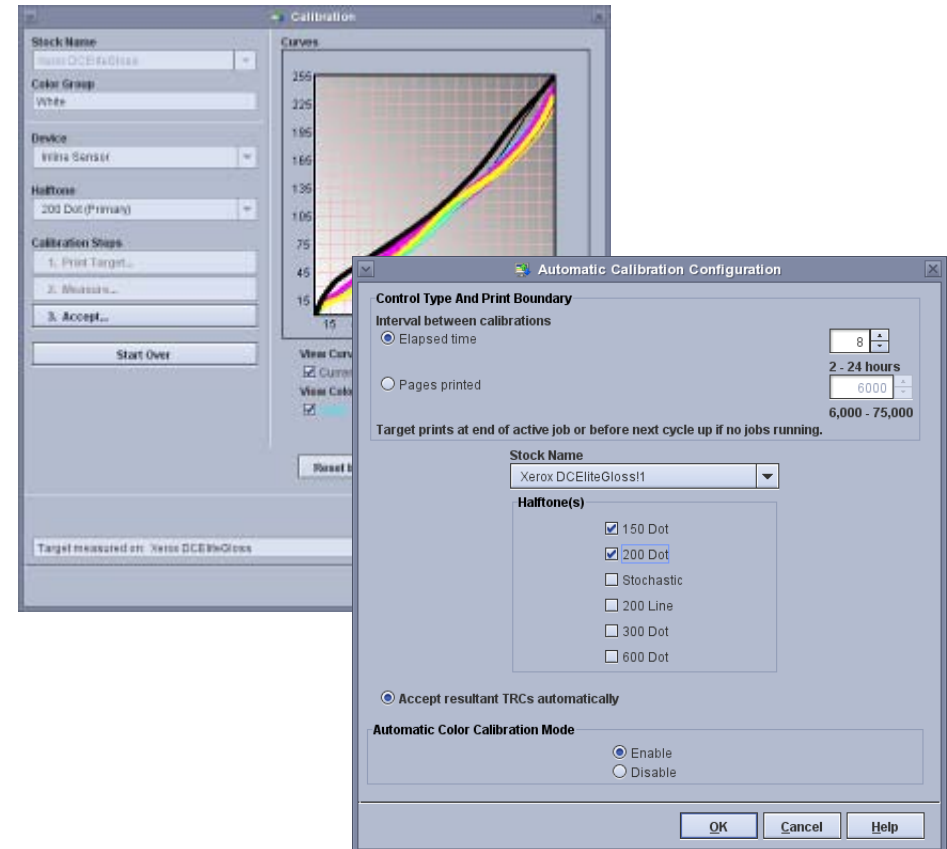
Calibration

Stock Name
Xerox DCEliteGloss

Color Group
White

Device
Inline Sensor

Halftone
200 Dot (Primary)

Calibration Steps
1. Print Target...
2. Measure...
3. Accept...

Start Over

Curves
255
225
195
165
135
105
75
45
15
15

View Curv
Curren
View Colo

Reset

Target measured on: Xerox DCEliteGloss

Automatic Calibration Configuration

Control Type And Print Boundary
Interval between calibrations
Elapsed time
8
2 - 24 hours
Pages printed
6000
6,000 - 75,000
Target prints at end of active job or before next cycle up if no jobs running.

Stock Name
Xerox DCEliteGloss!1

Halftone(s)
150 Dot
200 Dot
Stochastic
200 Line
300 Dot
600 Dot

Accept resultant TRCs automatically

Automatic Color Calibration Mode
Enable
Disable

OK Cancel Help